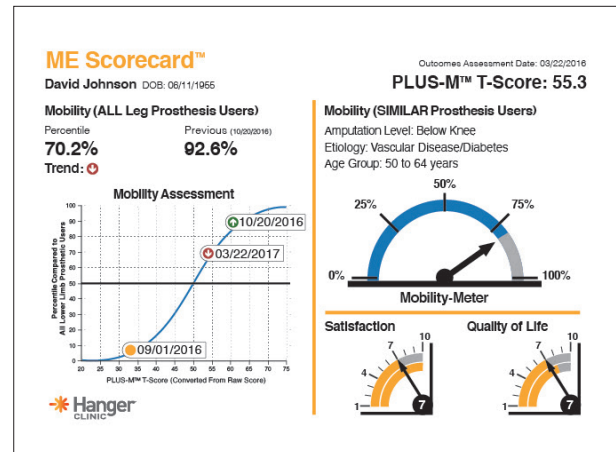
ME Scorecard™

David Johnson DOB: 06/11/1955

Outcomes Assessment Date: 03/22/2016

PLUS-M™ T-Score: 55.3

Mobility (ALL Leg Prosthesis Users)

Percentile
70.2%
Trend:

Previous (10/20/2016)
92.6%

Mobility Assessment

Percentile Compared to All Lower Limb Prosthetic Users

100
90
80
70
60
50
40
30
20
10
0

10/20/2016
03/22/2017
09/01/2016

20 25 30 35 40 45 50 55 60 65 70 75

PLUS-M™ T-Score (Converted From Raw Score)

Hanger CLINIC

Mobility (SIMILAR Prosthesis Users)

Amputation Level: Below Knee
Etiology: Vascular Disease/Diabetes
Age Group: 50 to 64 years

50%
25%
75%
0%
100%

Mobility-Meter

Satisfaction

10
7
4
1
7

Quality of Life

10
7
4
1
7